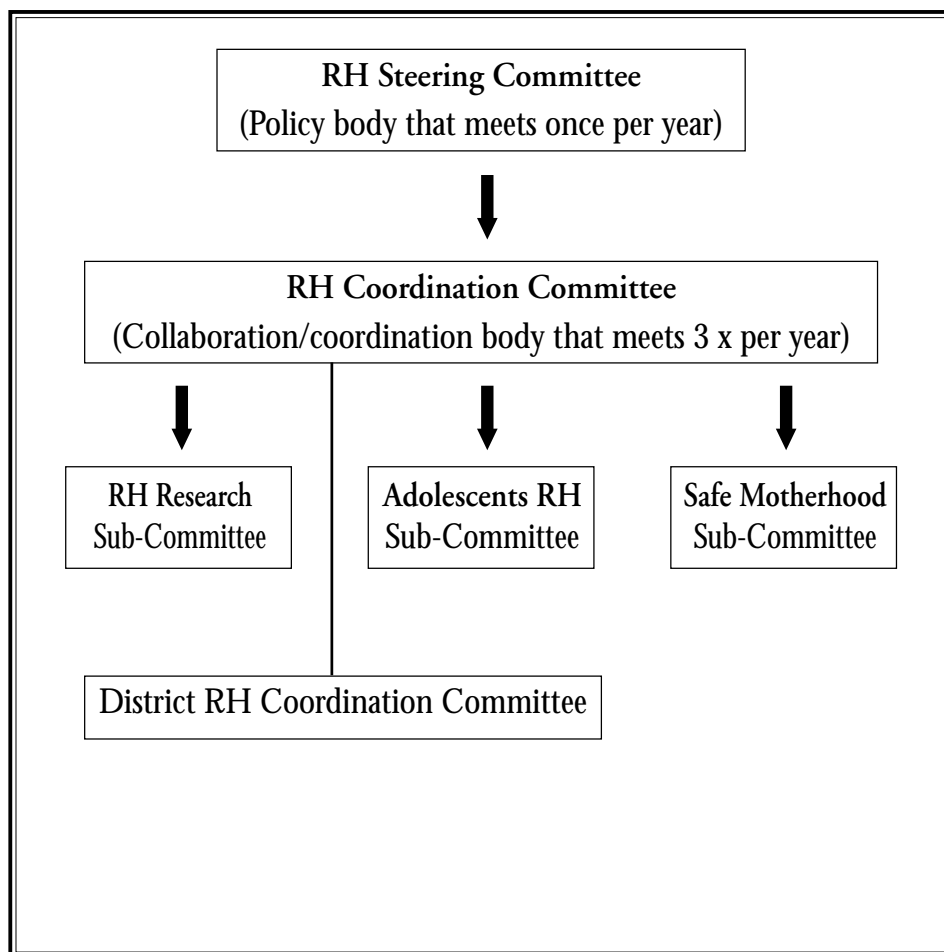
RH Steering Committee
(Policy body that meets once per year)

RH Coordination Committee
(Collaboration/coordination body that meets 3 x per year)

RH Research
Sub-Committee

Adolescents RH
Sub-Committee

Safe Motherhood
Sub-Committee

District RH Coordination Committee